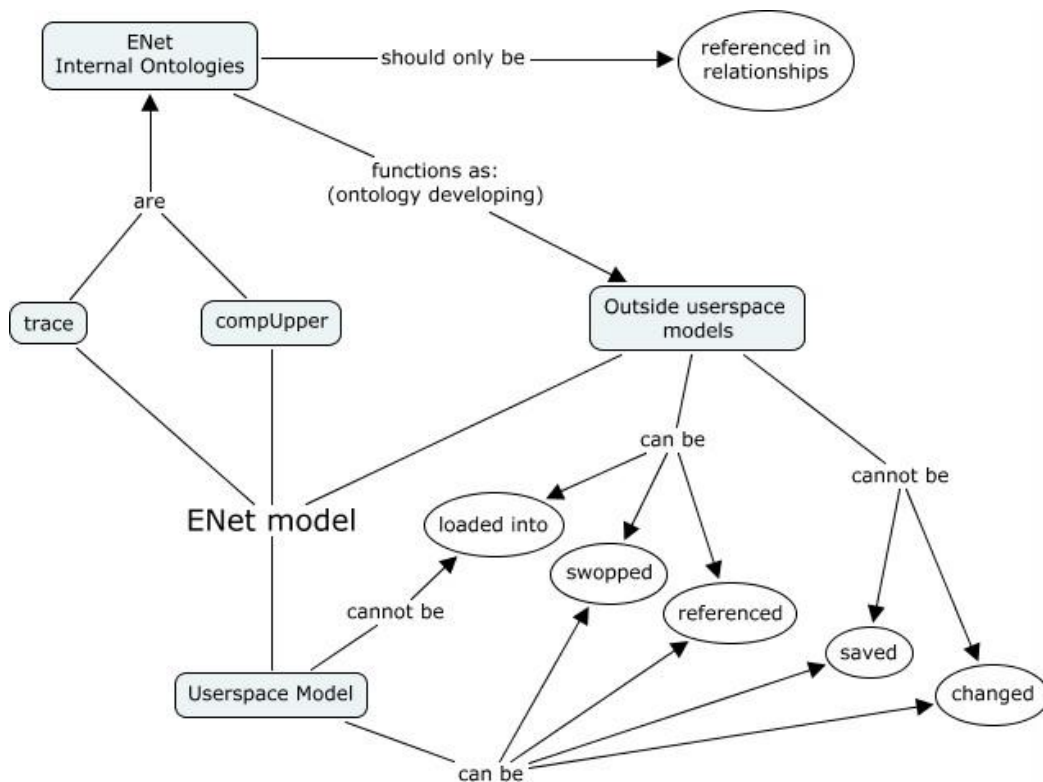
ENet
Internal Ontologies

should only be

referenced in relationships

functions as:
(ontology developing)

are

trace

compUpper

Outside userspace models

can be

cannot be

ENet model

loaded into

swopped

referenced

cannot be

saved

changed

Userspace Model

can be